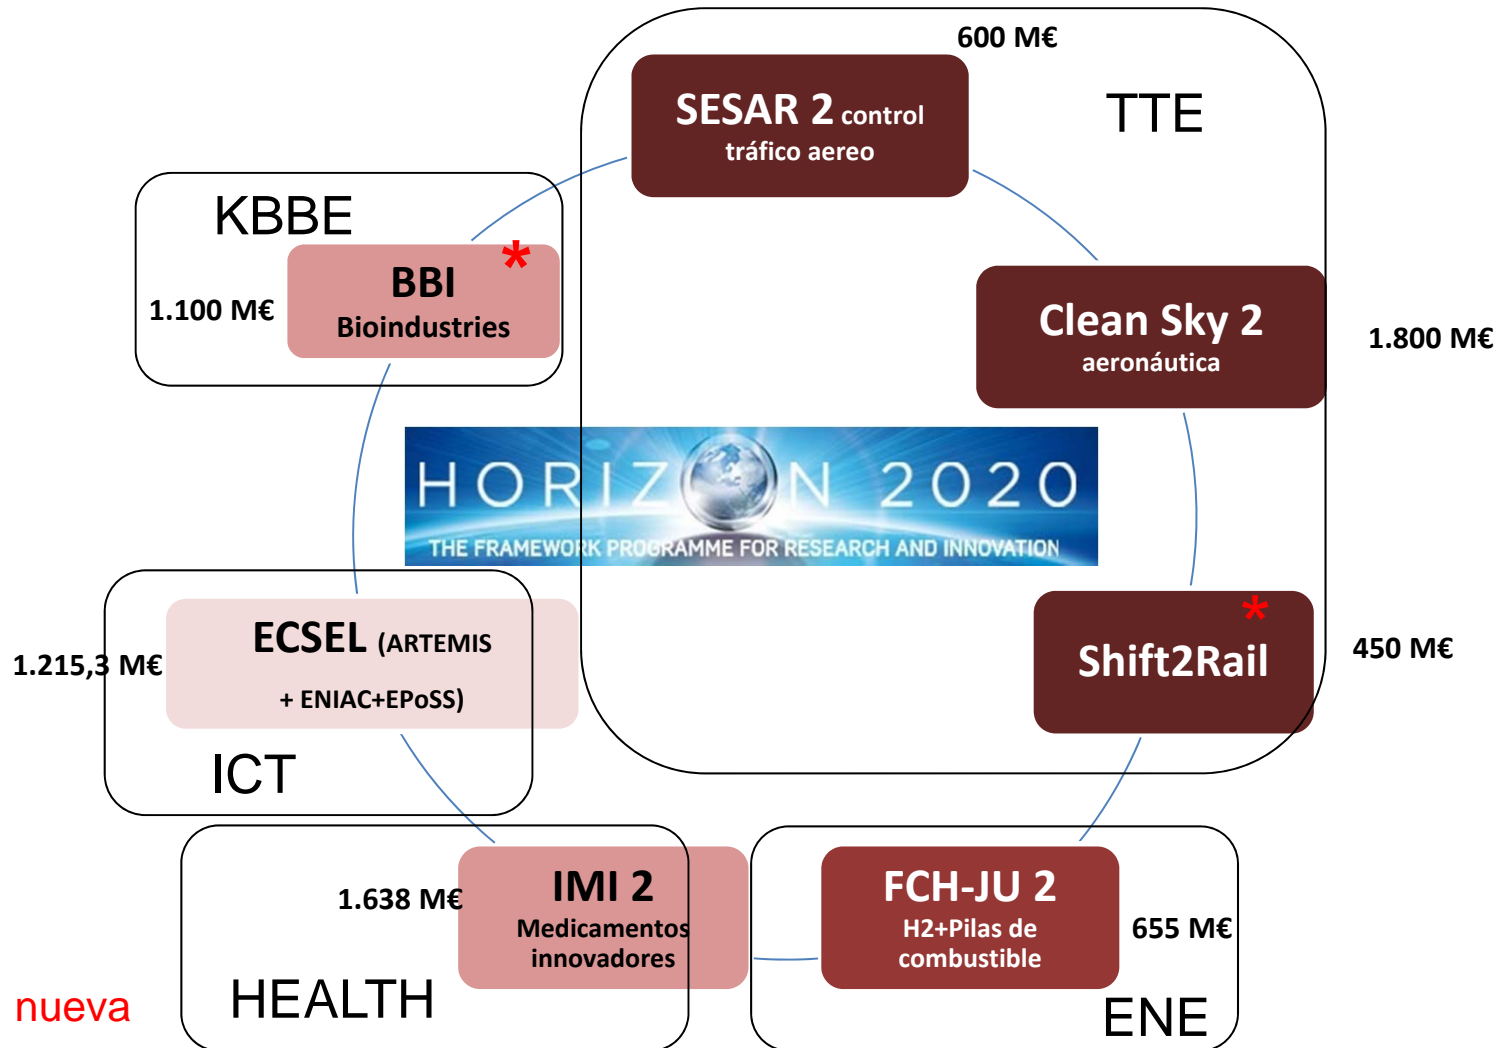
600 M€

SESAR 2 control tráfico aereo

TTE

KBBE

BBI Bioindustries *

1.100 M€

Clean Sky 2 aeronáutica

1.800 M€

HORIZON 2020
THE FRAMEWORK PROGRAMME FOR RESEARCH AND INNOVATION

Shift2Rail *

450 M€

1.215,3 M€

ECSEL (ARTEMIS + ENIAC+EPoSS)

ICT

1.638 M€

IMI 2 Medicamentos innovadores

HEALTH

FCH-JU 2 H2+Pilas de combustible

655 M€

ENE

nueva